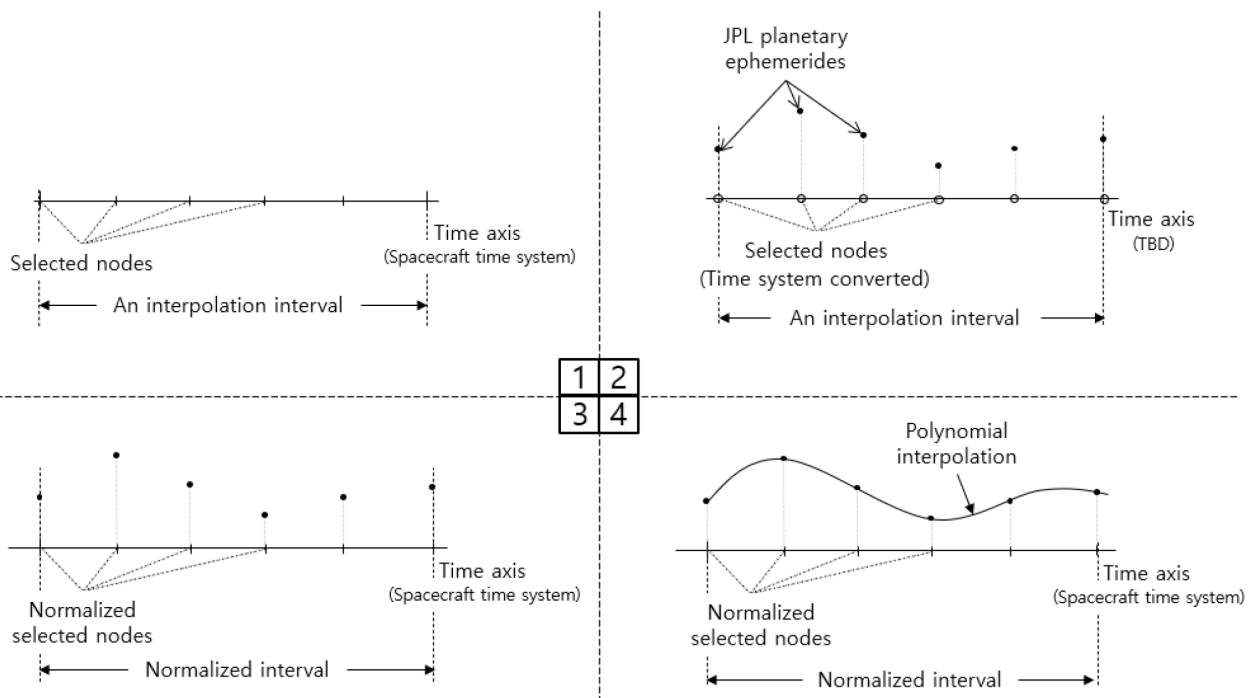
JPL planetary ephemerides

Time axis
(Spacecraft time system)

Selected nodes

An interpolation interval

Selected nodes
(Time system converted)

Time axis
(TBD)

An interpolation interval

1 2
3 4

Polynomial interpolation

Time axis
(Spacecraft time system)

Normalized selected nodes

Normalized interval

Time axis
(Spacecraft time system)

Normalized selected nodes

Normalized interval